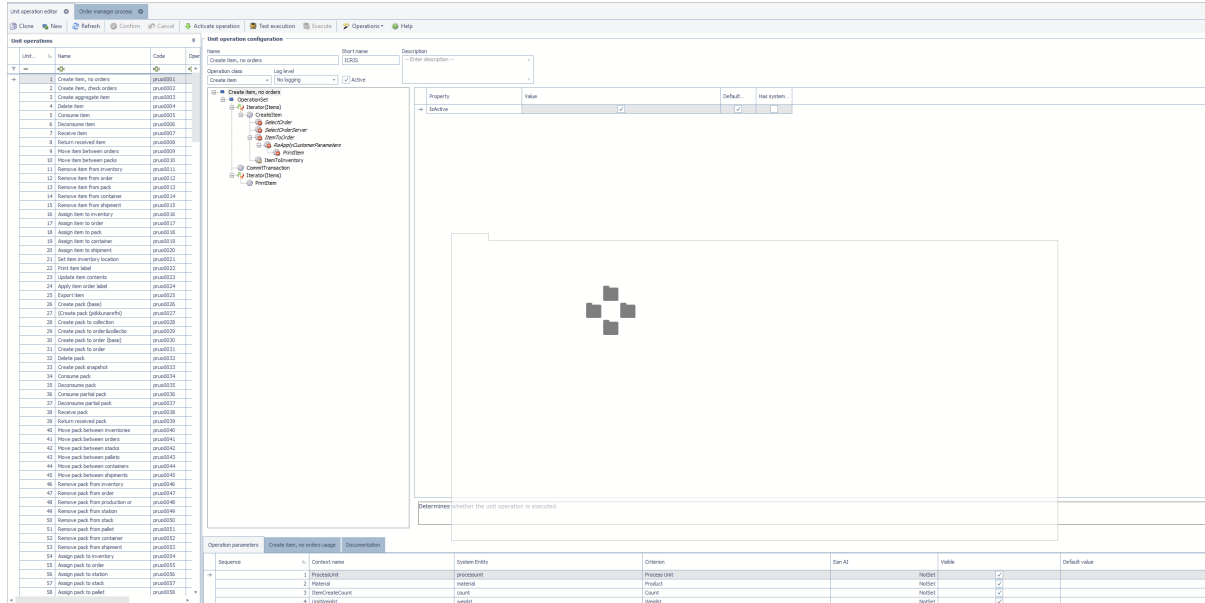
Unit operation editor ✖ Order manager process ✖

Close New Refresh Confirm Cancel Activate operation Test execution Execute Operations Help

Unit operations

| Unit... | Name | Code | Oper |
|---|---|---|---|
| = | | | |
| 1 | Create item, no orders | pruo0001 | |
| 2 | Create item, check orders | pruo0002 | |
| 3 | Create aggregate item | pruo0003 | |
| 4 | Delete item | pruo0004 | |
| 5 | Consume item | pruo0005 | |
| 6 | Deconsume item | pruo0006 | |
| 7 | Receive item | pruo0007 | |
| 8 | Return received item | pruo0008 | |
| 9 | Move item between orders | pruo0009 | |
| 10 | Move item between packs | pruo0010 | |
| 11 | Remove item from inventory | pruo0011 | |
| 12 | Remove item from order | pruo0012 | |
| 13 | Remove item from pack | pruo0013 | |
| 14 | Remove item from container | pruo0014 | |
| 15 | Remove item from shipment | pruo0015 | |
| 16 | Assign item to inventory | pruo0016 | |
| 17 | Assign item to order | pruo0017 | |
| 18 | Assign item to pack | pruo0018 | |
| 19 | Assign item to container | pruo0019 | |
| 20 | Assign item to shipment | pruo0020 | |
| 21 | Set item inventory location | pruo0021 | |
| 22 | Print item label | pruo0022 | |
| 23 | Update item contents | pruo0023 | |
| 24 | Apply item order label | pruo0024 | |
| 25 | Export item | pruo0025 | |
| 26 | Create pack (base) | pruo0026 | |
| 27 | (Create pack (pikkunareffn) | pruo0027 | |
| 28 | Create pack to collection | pruo0028 | |
| 29 | Create pack to order&collectio | pruo0029 | |
| 30 | Create pack to order (base) | pruo0030 | |
| 31 | Create pack to order | pruo0031 | |
| 32 | Delete pack | pruo0032 | |
| 33 | Create pack snapshot | pruo0033 | |
| 34 | Consume pack | pruo0034 | |
| 35 | Deconsume pack | pruo0035 | |
| 36 | Consume partial pack | pruo0036 | |
| 37 | Deconsume partial pack | pruo0037 | |
| 38 | Receive pack | pruo0038 | |
| 39 | Return received pack | pruo0039 | |
| 40 | Move pack between inventories | pruo0040 | |
| 41 | Move pack between orders | pruo0041 | |
| 42 | Move pack between stacks | pruo0042 | |
| 43 | Move pack between pallets | pruo0043 | |
| 44 | Move pack between containers | pruo0044 | |
| 45 | Move pack between shipments | pruo0045 | |
| 46 | Remove pack from inventory | pruo0046 | |
| 47 | Remove pack from order | pruo0047 | |
| 48 | Remove pack from production or | pruo0048 | |
| 49 | Remove pack from station | pruo0049 | |
| 50 | Remove pack from stack | pruo0050 | |
| 51 | Remove pack from pallet | pruo0051 | |
| 52 | Remove pack from container | pruo0052 | |
| 53 | Remove pack from shipment | pruo0053 | |
| 54 | Assign pack to inventory | pruo0054 | |
| 55 | Assign pack to order | pruo0055 | |
| 56 | Assign pack to station | pruo0056 | |
| 57 | Assign pack to stack | pruo0057 | |
| 58 | Assign pack to pallet | pruo0058 | |

Unit operation configuration

Name: Create item, no orders
Short name: ICRIS
Description: -- Enter description --
Operation class: Create item
Log level: No logging
Active

Create item, no orders
OperationSet
Iterator(Items)
CreateItem
SelectOrder
SelectOrderServer
ItemToOrder
ReApplyCustomerParameters
PrintItem
ItemToInventory
CommitTransaction
Iterator(Items)
PrintItem

| Property | Value | Default... | Has system... |
|---|---|---|---|
| IsActive | ✓ | ✓ | |

Determines whether the unit operation is executed.

Operation parameters | Create item, no orders usage | Documentation

| Sequence | Context name | System Entity | Criterion | Ean AI | Visible | Default value |
|---|---|---|---|---|---|---|
| 1 | ProcessUnit | processunit | Process Unit | NotSet | ✓ | |
| 2 | Material | material | Product | NotSet | ✓ | |
| 3 | ItemCreateCount | count | Count | NotSet | ✓ | |
| 4 | UnitWeight | weight | Weight | NotSet | ✓ | |